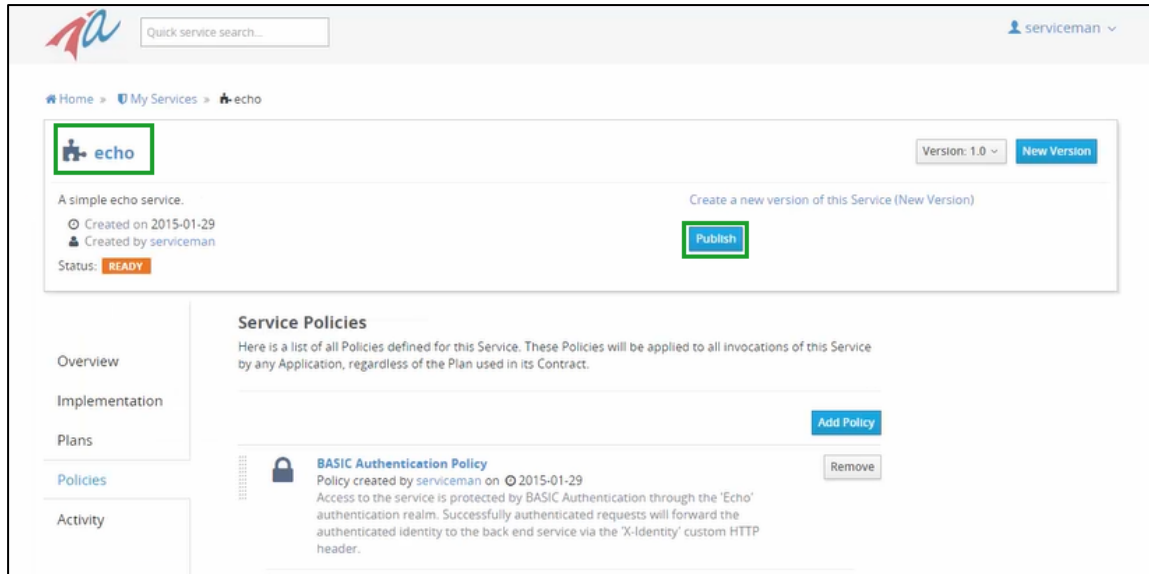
Quick service search...

serviceman

Home » My Services » echo

echo

Version: 1.0

New Version

A simple echo service.

Created on 2015-01-29

Created by serviceman

Status: READY

Create a new version of this Service (New Version)

Publish

Overview

Implementation

Plans

Policies

Activity

Service Policies

Here is a list of all Policies defined for this Service. These Policies will be applied to all invocations of this Service by any Application, regardless of the Plan used in its Contract.

Add Policy

BASIC Authentication Policy

Policy created by serviceman on 2015-01-29

Access to the service is protected by BASIC Authentication through the 'Echo' authentication realm. Successfully authenticated requests will forward the authenticated identity to the back end service via the 'X-Identity' custom HTTP header.

Remove